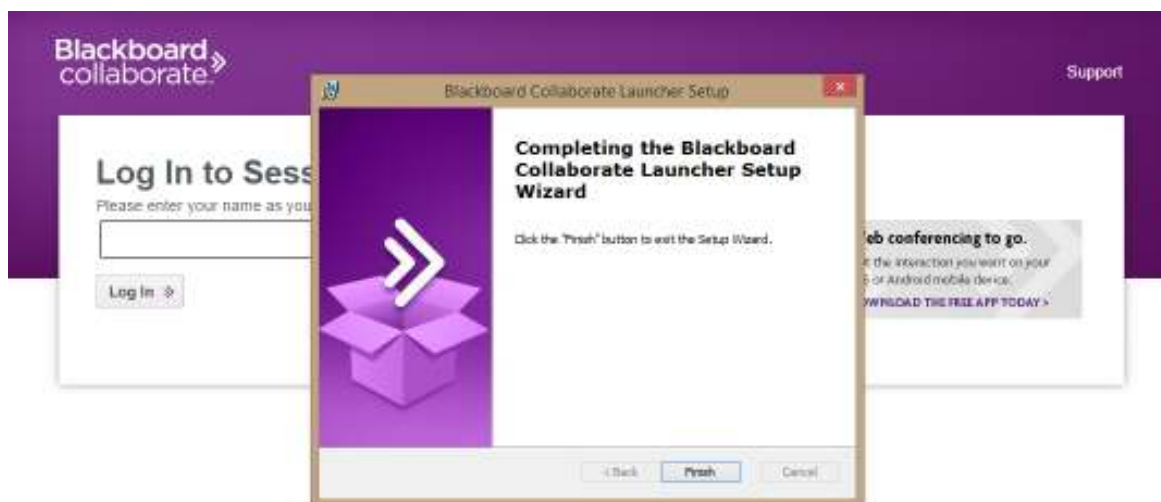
Blackboard collaborate

Support

Log In to Sess

Please enter your name as you

Log In

Blackboard Collaborate Launcher Setup

Completing the Blackboard Collaborate Launcher Setup Wizard

Click the "Finish" button to exit the Setup Wizard.

eb conferencing to go.

t the interaction you want on your
s or Android mobile device.

WNLOAD THE FREE APP TODAY >

< Back

Finish

Cancel